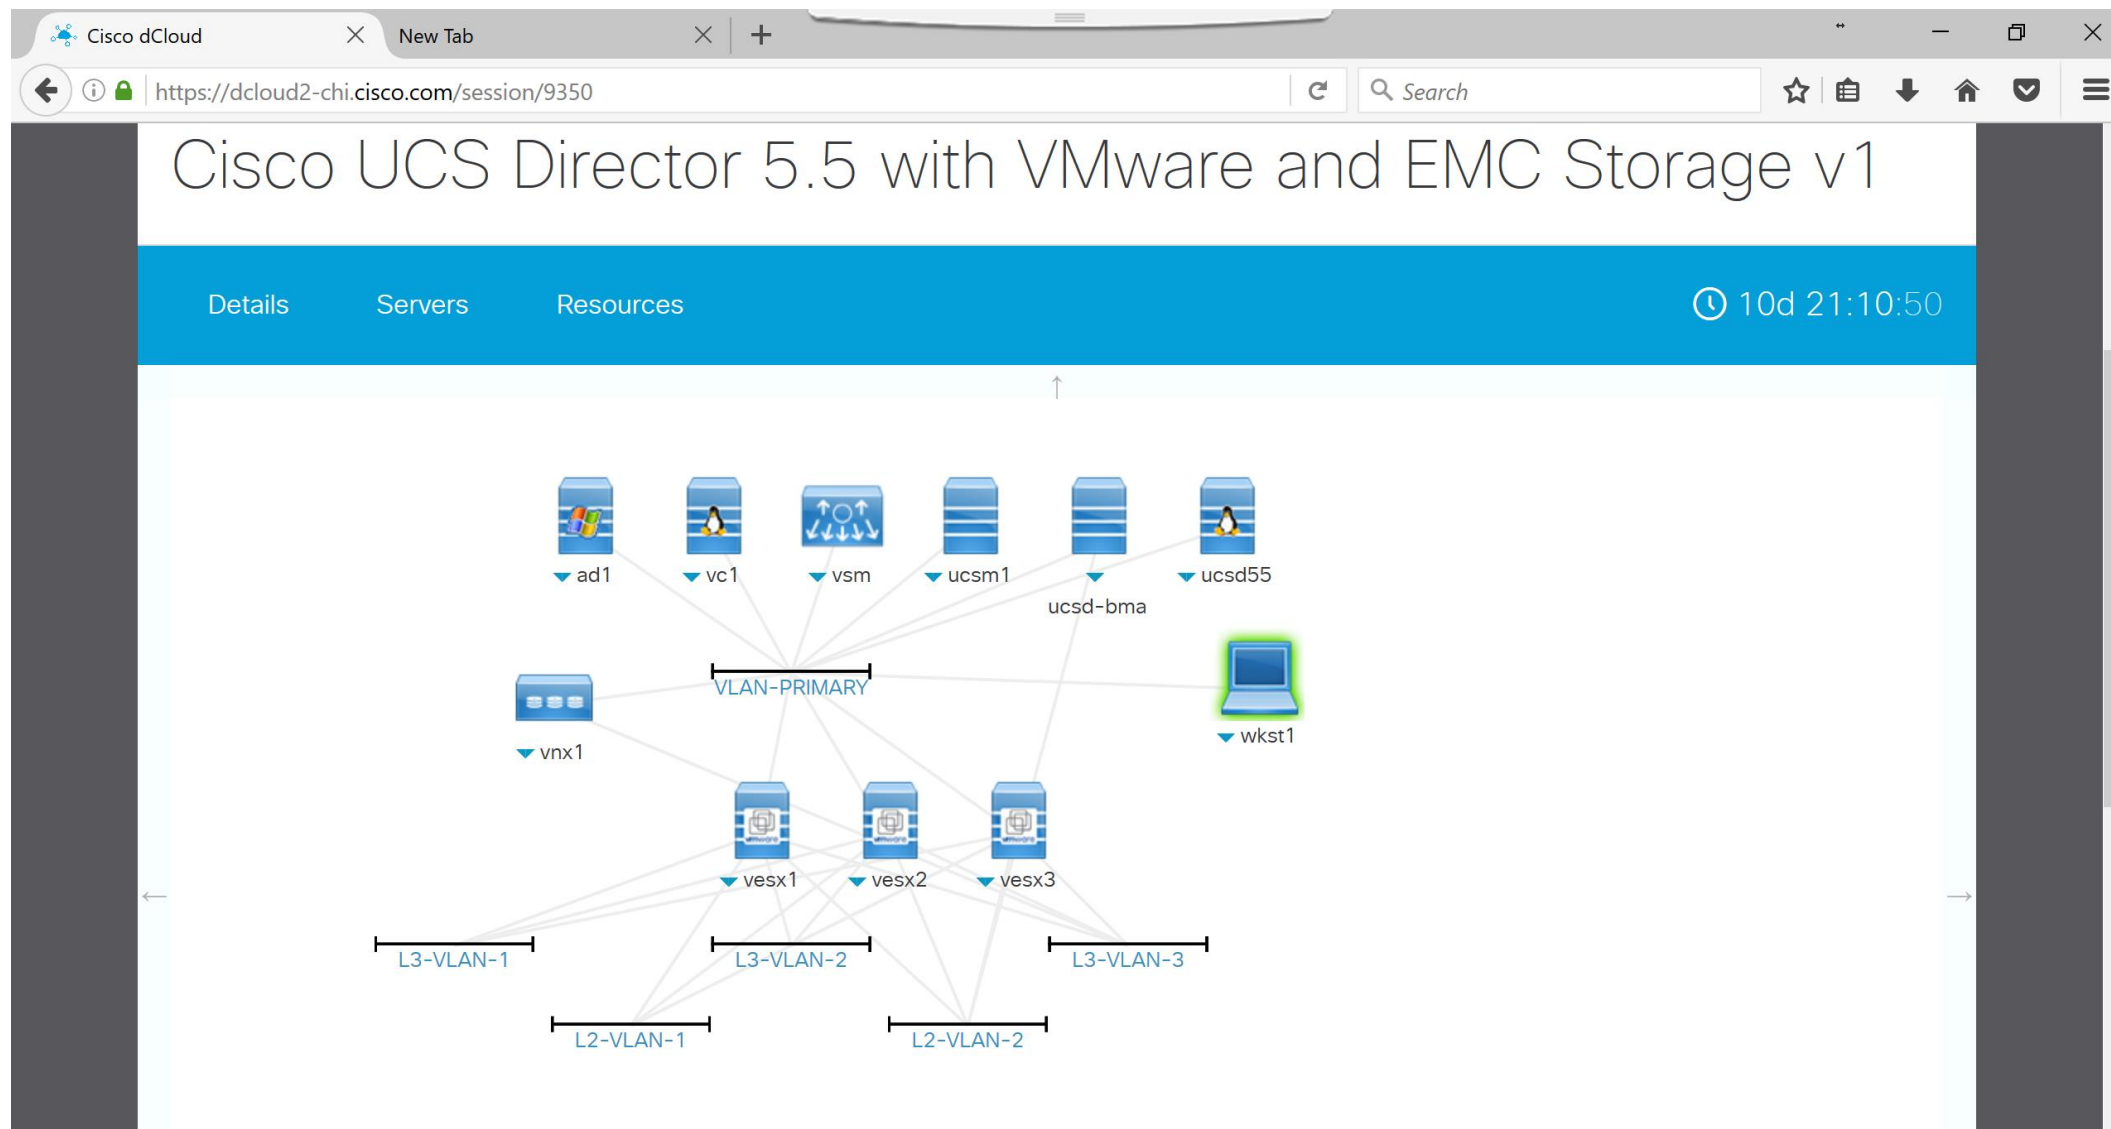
Cisco dCloud
New Tab
https://dcloud2-chi.cisco.com/session/9350
Search

Cisco UCS Director 5.5 with VMware and EMC Storage v1

Details
Servers
Resources
10d 21:10:50

ad1
vc1
vsm
ucsm1
ucsd-bma
ucsd55
VLAN-PRIMARY
vnx1
wkst1
vesx1
vesx2
vesx3
L3-VLAN-1
L3-VLAN-2
L3-VLAN-3
L2-VLAN-1
L2-VLAN-2